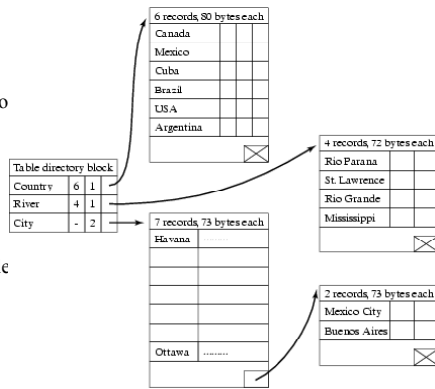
o

e

6 records, 80 bytes each

| Canada | | | |
|---|---|---|---|
| Mexico | | | |
| Cuba | | | |
| Brazil | | | |
| USA | | | |
| Argentina | | | |

Table directory block

| Country | 6 | 1 |
|---|---|---|
| River | 4 | 1 |
| City | - | 2 |

4 records, 72 bytes each

| Rio Parana | | |
|---|---|---|
| St. Lawrence | | |
| Rio Grande | | |
| Mississippi | | |

7 records, 73 bytes each

| Havana | |
|---|---|
| | |
| | |
| | |
| | |
| | |
| Ottawa | ........ |

2 records, 73 bytes each

| Mexico City | |
|---|---|
| Buenos Aires | |